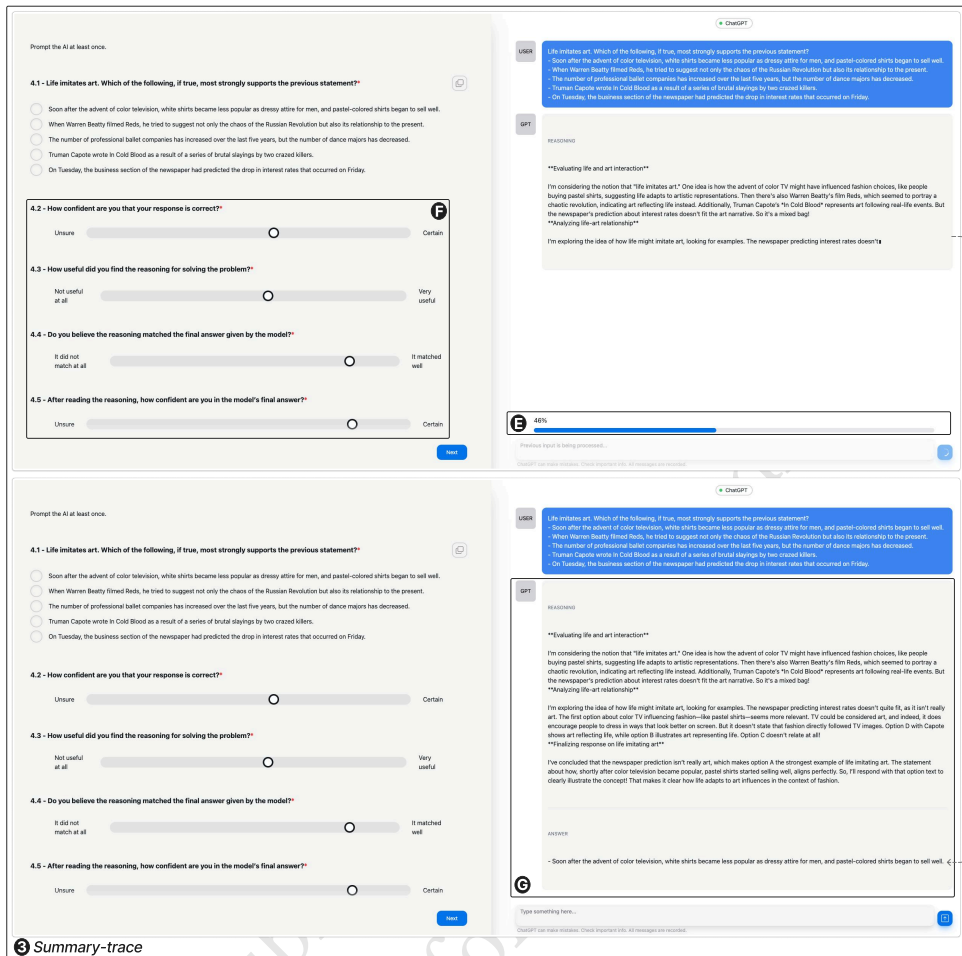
Prompt the AI at least once.

4.1 - Life imitates art. Which of the following, if true, most strongly supports the previous statement?*

Soon after the advent of color television, white shirts became less popular as dressy attire for men, and pastel-colored shirts began to sell well.

When Warren Beatty filmed Reds, he tried to suggest not only the chaos of the Russian Revolution but also its relationship to the present.

The number of professional ballet companies has increased over the last five years, but the number of dance majors has decreased.

Truman Capote wrote In Cold Blood as a result of a series of brutal slayings by two crazed killers.

On Tuesday, the business section of the newspaper had predicted the drop in interest rates that occurred on Friday.

F

4.2 - How confident are you that your response is correct?*

Unsure Certain

4.3 - How useful did you find the reasoning for solving the problem?*

Not useful at all Very useful

4.4 - Do you believe the reasoning matched the final answer given by the model?*

It did not match at all It matched well

4.5 - After reading the reasoning, how confident are you in the model's final answer?*

Unsure Certain

Next

ChatGPT

USER

Life imitates art. Which of the following, if true, most strongly supports the previous statement?
- Soon after the advent of color television, white shirts became less popular as dressy attire for men, and pastel-colored shirts began to sell well.
- When Warren Beatty filmed Reds, he tried to suggest not only the chaos of the Russian Revolution but also its relationship to the present.
- The number of professional ballet companies has increased over the last five years, but the number of dance majors has decreased.
- Truman Capote wrote In Cold Blood as a result of a series of brutal slayings by two crazed killers.
- On Tuesday, the business section of the newspaper had predicted the drop in interest rates that occurred on Friday.

GPT

REASONING

**Evaluating life and art interaction**

I'm considering the notion that "life imitates art." One idea is how the advent of color TV might have influenced fashion choices, like people buying pastel shirts, suggesting life adapts to artistic representations. Then there's also Warren Beatty's film Reds, which seemed to portray a chaotic revolution, indicating art reflecting life instead. Additionally, Truman Capote's *In Cold Blood* represents art following real-life events. But the newspaper's prediction about interest rates doesn't fit the art narrative. So it's a mixed bag!
**Analyzing life-art relationship**

I'm exploring the idea of how life might imitate art, looking for examples. The newspaper predicting interest rates doesn't

E

46%

Previous input is being processed...

ChatGPT can make mistakes. Check important info. All messages are recorded.

Prompt the AI at least once.

4.1 - Life imitates art. Which of the following, if true, most strongly supports the previous statement?*

Soon after the advent of color television, white shirts became less popular as dressy attire for men, and pastel-colored shirts began to sell well.

When Warren Beatty filmed Reds, he tried to suggest not only the chaos of the Russian Revolution but also its relationship to the present.

The number of professional ballet companies has increased over the last five years, but the number of dance majors has decreased.

Truman Capote wrote In Cold Blood as a result of a series of brutal slayings by two crazed killers.

On Tuesday, the business section of the newspaper had predicted the drop in interest rates that occurred on Friday.

4.2 - How confident are you that your response is correct?*

Unsure Certain

4.3 - How useful did you find the reasoning for solving the problem?*

Not useful at all Very useful

4.4 - Do you believe the reasoning matched the final answer given by the model?*

It did not match at all It matched well

4.5 - After reading the reasoning, how confident are you in the model's final answer?*

Unsure Certain

Next

ChatGPT

USER

Life imitates art. Which of the following, if true, most strongly supports the previous statement?
- Soon after the advent of color television, white shirts became less popular as dressy attire for men, and pastel-colored shirts began to sell well.
- When Warren Beatty filmed Reds, he tried to suggest not only the chaos of the Russian Revolution but also its relationship to the present.
- The number of professional ballet companies has increased over the last five years, but the number of dance majors has decreased.
- Truman Capote wrote In Cold Blood as a result of a series of brutal slayings by two crazed killers.
- On Tuesday, the business section of the newspaper had predicted the drop in interest rates that occurred on Friday.

GPT

REASONING

**Evaluating life and art interaction**

I'm considering the notion that "life imitates art." One idea is how the advent of color TV might have influenced fashion choices, like people buying pastel shirts, suggesting life adapts to artistic representations. Then there's also Warren Beatty's film Reds, which seemed to portray a chaotic revolution, indicating art reflecting life instead. Additionally, Truman Capote's *In Cold Blood* represents art following real-life events. But the newspaper's prediction about interest rates doesn't fit the art narrative. So it's a mixed bag!
**Analyzing life-art relationship**

I'm exploring the idea of how life might imitate art, looking for examples. The newspaper predicting interest rates doesn't quite fit, as it isn't really art. The first option about color TV influencing fashion—like pastel shirts—seems more relevant. TV could be considered art, and indeed, it does encourage people to dress in ways that look better on screen. But it doesn't state that fashion directly followed TV images. Option D with Capote shows art reflecting life, while option B illustrates art representing life. Option C doesn't relate at all!
**Finalizing response on life imitating art**

I've concluded that the newspaper prediction isn't really art, which makes option A the strongest example of life imitating art. The statement about how, shortly after color television became popular, pastel shirts started selling well, aligns perfectly. So, I'll respond with that option text to clearly illustrate the concept! That makes it clear how life adapts to art influences in the context of fashion.

ANSWER

- Soon after the advent of color television, white shirts became less popular as dressy attire for men, and pastel-colored shirts began to sell well.

G

Type something here...

ChatGPT can make mistakes. Check important info. All messages are recorded.

3 Summary-trace